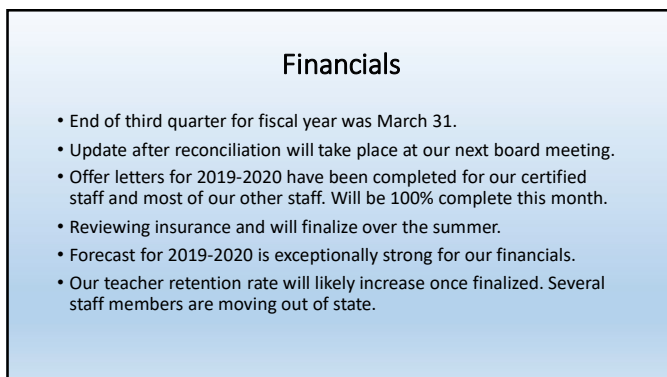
Financials

• End of third quarter for fiscal year was March 31.
• Update after reconciliation will take place at our next board meeting.
• Offer letters for 2019-2020 have been completed for our certified staff and most of our other staff. Will be 100% complete this month.
• Reviewing insurance and will finalize over the summer.
• Forecast for 2019-2020 is exceptionally strong for our financials.
• Our teacher retention rate will likely increase once finalized. Several staff members are moving out of state.